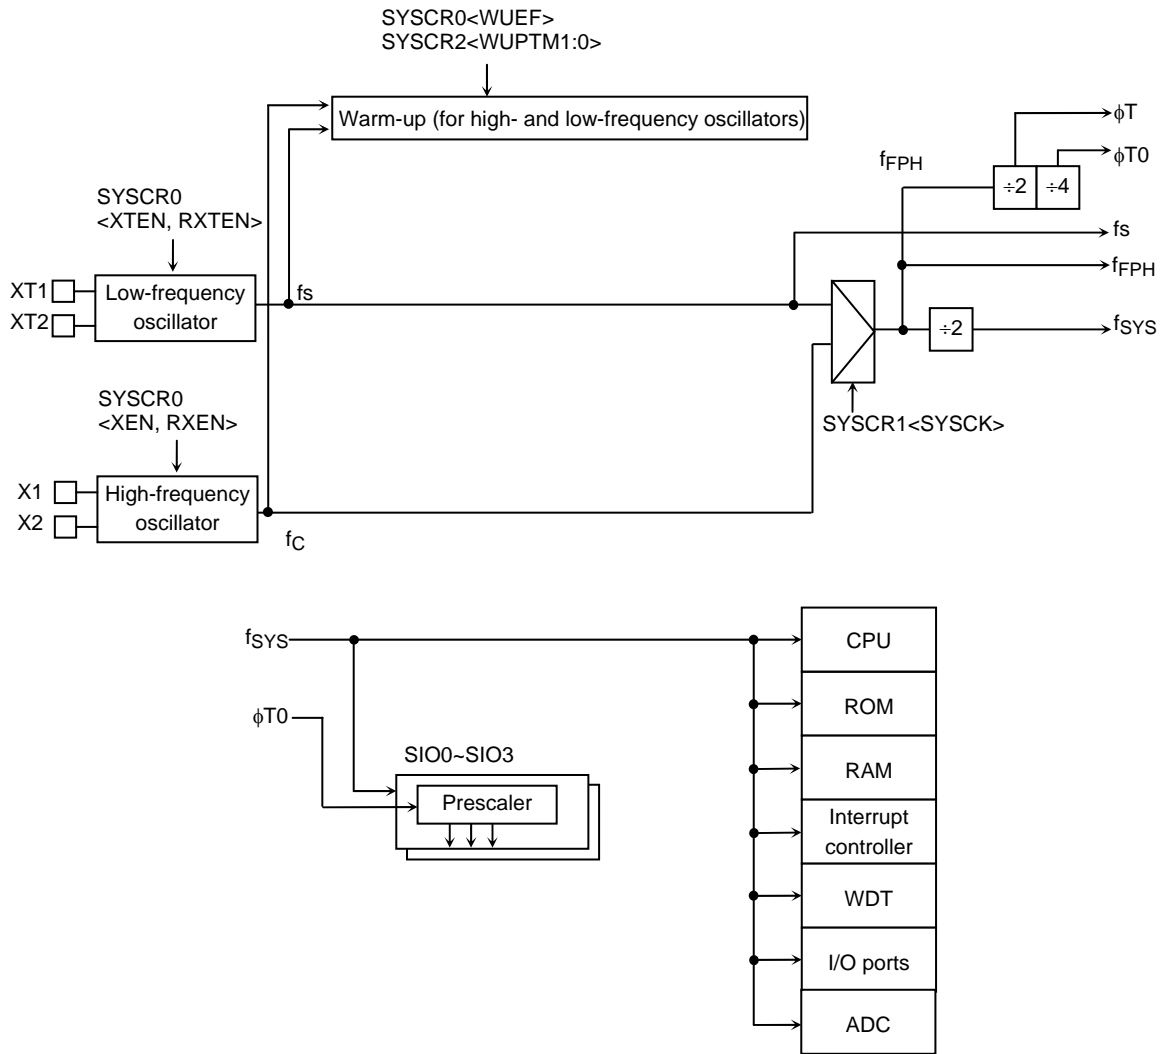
SYSCR0<WUEF>
SYSCR2<WUPTM1:0>

Warm-up (for high- and low-frequency oscillators)

$\phi T$

$\phi T0$

$f_{FPH}$

÷2

÷4

SYSCR0
<XTEN, RXTEN>

fs

XT1

XT2

Low-frequency oscillator

fs

$f_{FPH}$

÷2

$f_{SYS}$

SYSCR1<SYSCK>

SYSCR0
<XEN, RXEN>

X1

X2

High-frequency oscillator

$f_C$

$f_{SYS}$

$\phi T0$

SIO0~SIO3

Prescaler

CPU

ROM

RAM

Interrupt controller

WDT

I/O ports

ADC